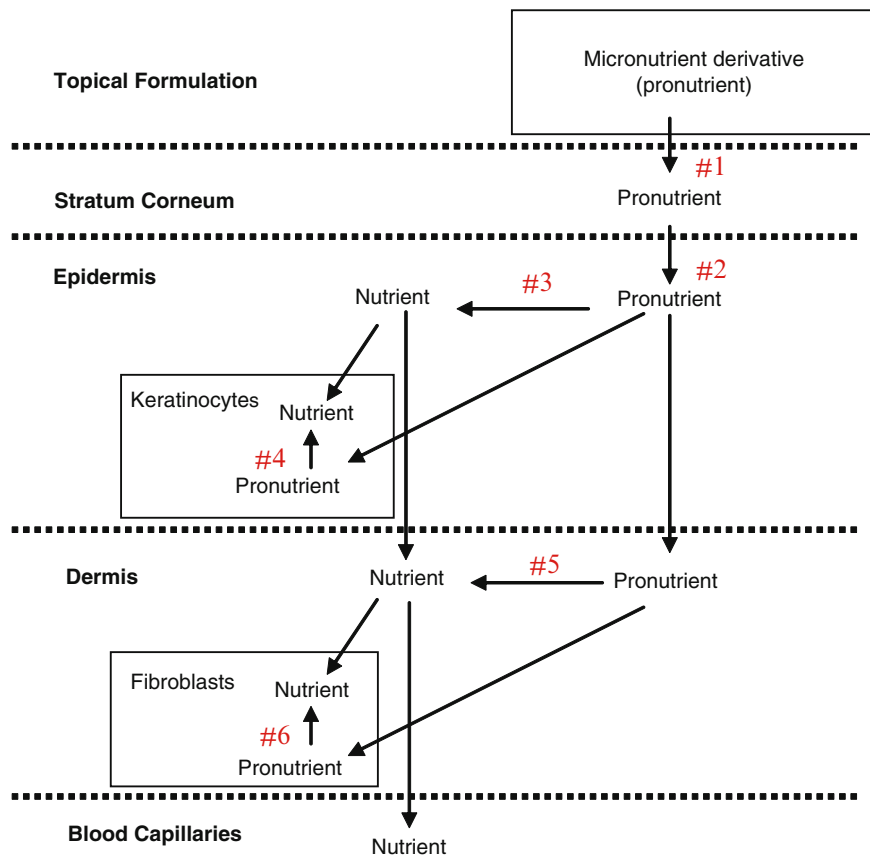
Topical Formulation

Micronutrient derivative (pronutrient)

#1

Stratum Corneum

Pronutrient

#2

Epidermis

Nutrient

#3

Pronutrient

Keratinocytes

Nutrient

#4

Pronutrient

Dermis

Nutrient

#5

Pronutrient

Fibroblasts

Nutrient

#6

Pronutrient

Blood Capillaries

Nutrient